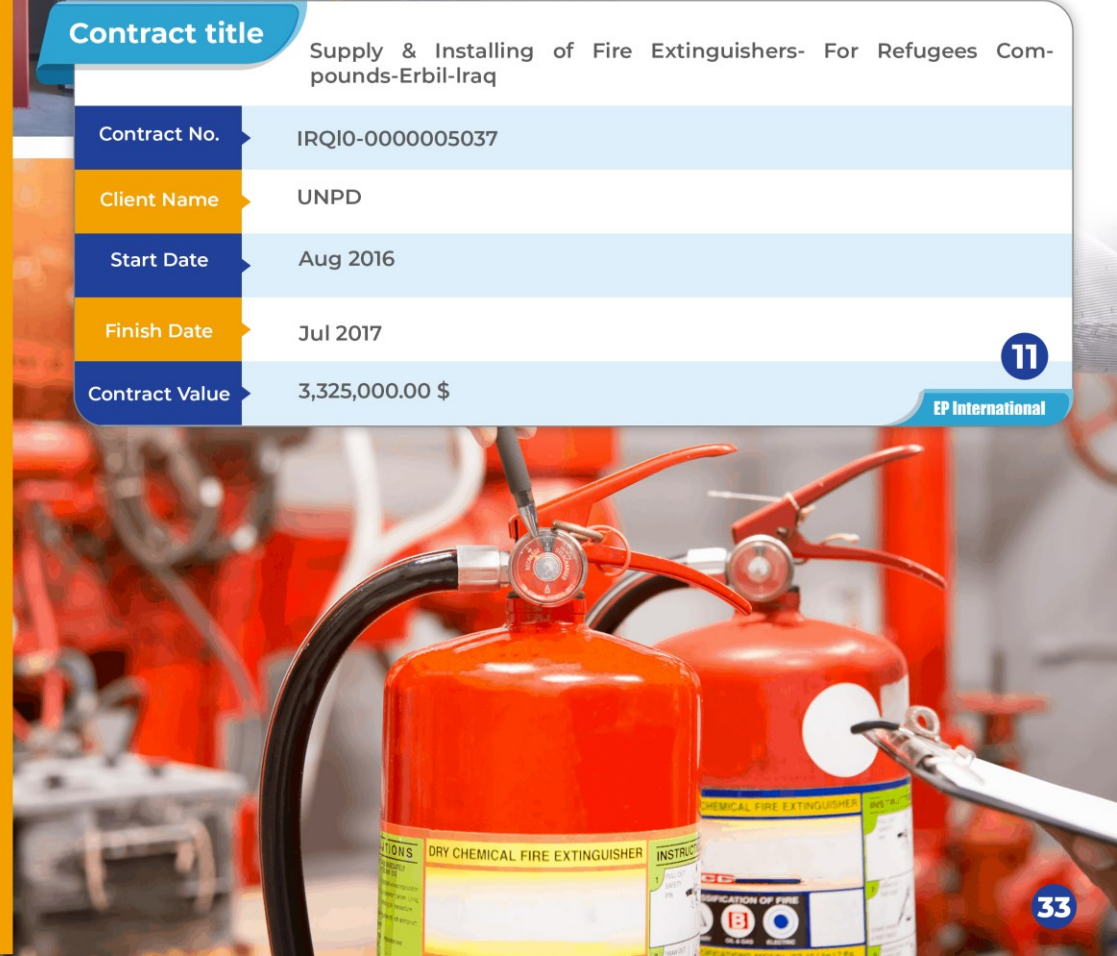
| Contract title | Supply & Installing of Fire Extinguishers- For Refugees Compounds-Erbil-Iraq |
|---|---|
| Contract No. | IRQI0-0000005037 |
| Client Name | UNPD |
| Start Date | Aug 2016 |
| Finish Date | Jul 2017 |
| Contract Value | 3,325,000.00 $ |

11

EP International

DRY CHEMICAL FIRE EXTINGUISHER

INSTRUCTIONS

CHEMICAL FIRE EXTINGUISHER

B

33